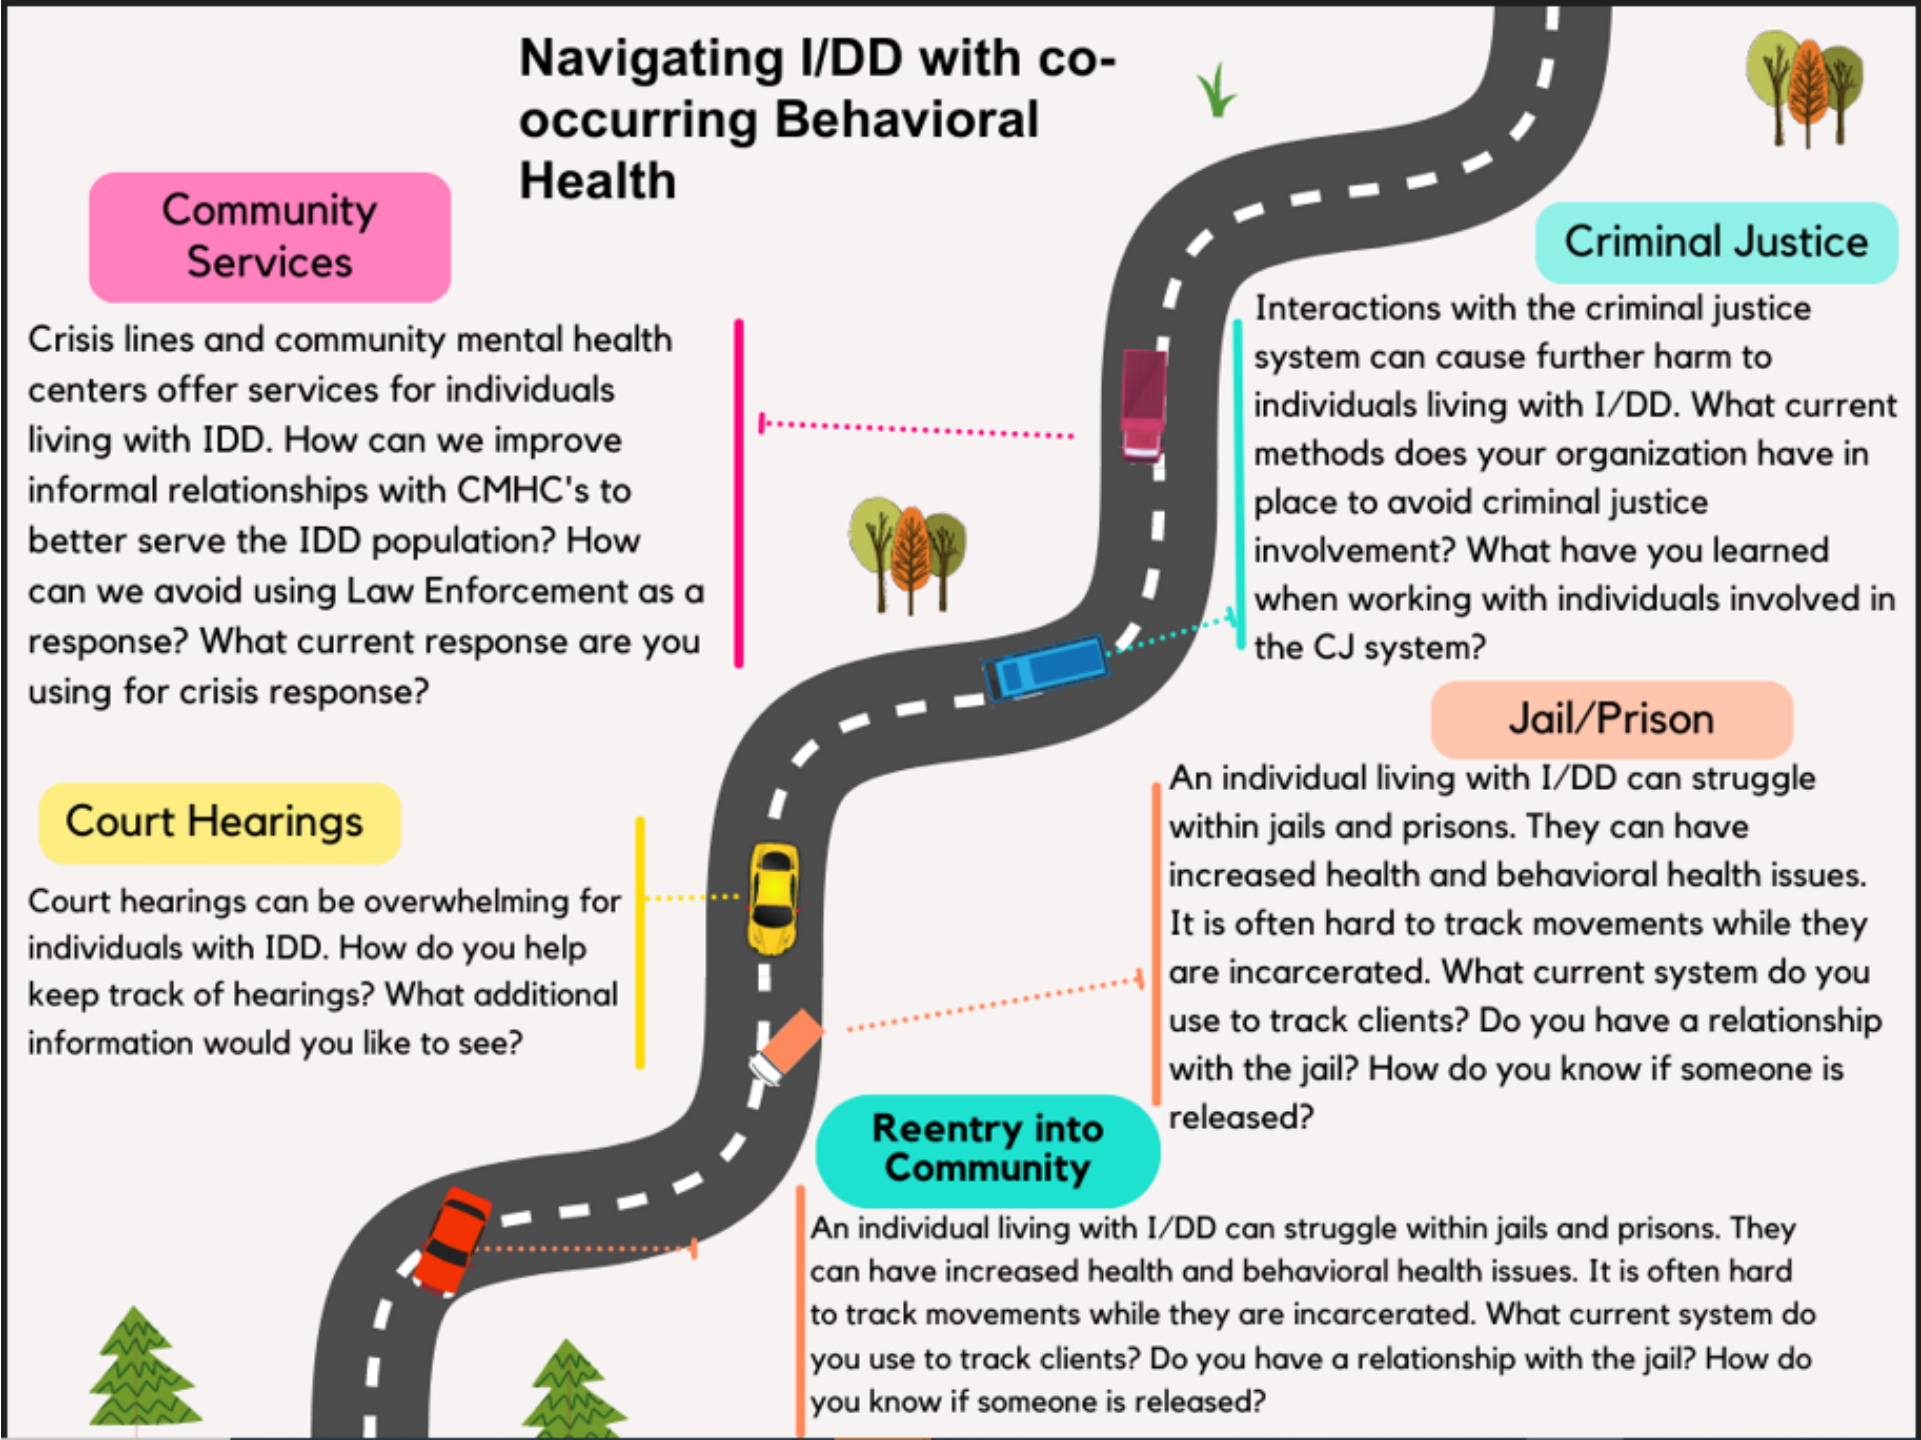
Navigating I/DD with co-occurring Behavioral Health

Community Services

Crisis lines and community mental health centers offer services for individuals living with IDD. How can we improve informal relationships with CMHC's to better serve the IDD population? How can we avoid using Law Enforcement as a response? What current response are you using for crisis response?

Criminal Justice

Interactions with the criminal justice system can cause further harm to individuals living with I/DD. What current methods does your organization have in place to avoid criminal justice involvement? What have you learned when working with individuals involved in the CJ system?

Jail/Prison

An individual living with I/DD can struggle within jails and prisons. They can have increased health and behavioral health issues. It is often hard to track movements while they are incarcerated. What current system do you use to track clients? Do you have a relationship with the jail? How do you know if someone is released?

Court Hearings

Court hearings can be overwhelming for individuals with IDD. How do you help keep track of hearings? What additional information would you like to see?

Reentry into Community

An individual living with I/DD can struggle within jails and prisons. They can have increased health and behavioral health issues. It is often hard to track movements while they are incarcerated. What current system do you use to track clients? Do you have a relationship with the jail? How do you know if someone is released?